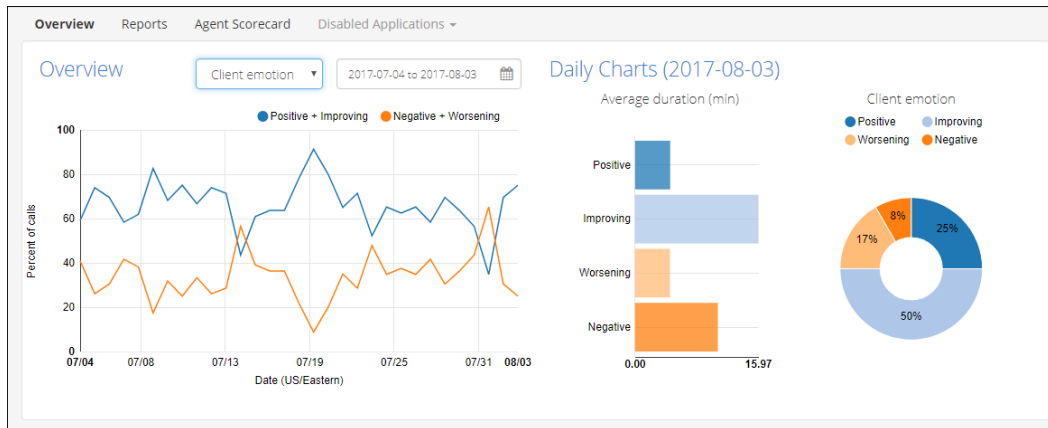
Overview Reports Agent Scorecard Disabled Applications

Overview

Client emotion

2017-07-04 to 2017-08-03

Positive + Improving Negative + Worsening

100
80
60
40
20
0

Percent of calls

07/04 07/08 07/13 07/19 07/25 07/31 08/03

Date (US/Eastern)

Daily Charts (2017-08-03)

Average duration (min)

Positive
Improving
Worsening
Negative

0.00 15.97

Client emotion

Positive Improving Worsening Negative

8%
25%
17%
50%